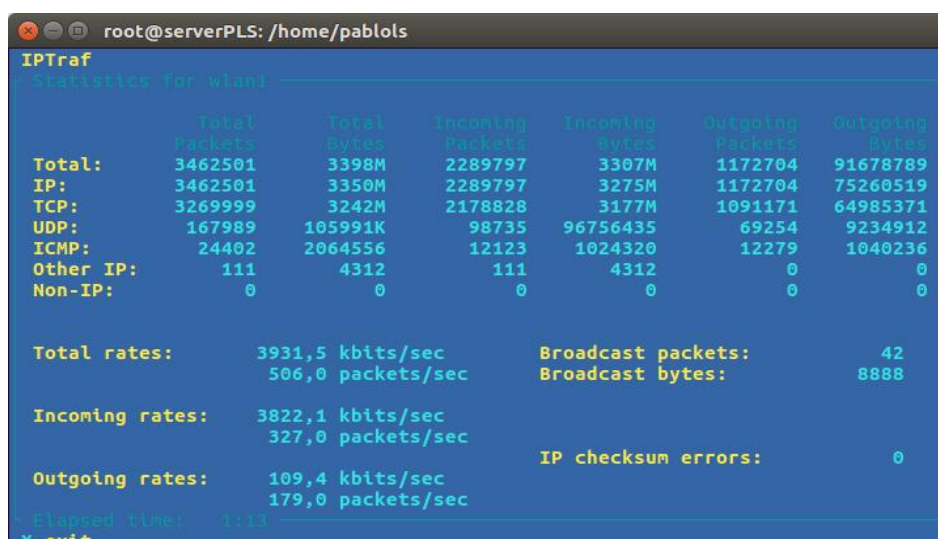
root@serverPLS: /home/pablols

IPTraf

Statistics for wlan1

| | Total Packets | Total Bytes | Incoming Packets | Incoming Bytes | Outgoing Packets | Outgoing Bytes |
|---|---|---|---|---|---|---|
| Total: | 3462501 | 3398M | 2289797 | 3307M | 1172704 | 91678789 |
| IP: | 3462501 | 3350M | 2289797 | 3275M | 1172704 | 75260519 |
| TCP: | 3269999 | 3242M | 2178828 | 3177M | 1091171 | 64985371 |
| UDP: | 167989 | 105991K | 98735 | 96756435 | 69254 | 9234912 |
| ICMP: | 24402 | 2064556 | 12123 | 1024320 | 12279 | 1040236 |
| Other IP: | 111 | 4312 | 111 | 4312 | 0 | 0 |
| Non-IP: | 0 | 0 | 0 | 0 | 0 | 0 |

Total rates: 3931,5 kbits/sec
506,0 packets/sec

Broadcast packets: 42
Broadcast bytes: 8888

Incoming rates: 3822,1 kbits/sec
327,0 packets/sec

IP checksum errors: 0

Outgoing rates: 109,4 kbits/sec
179,0 packets/sec

Elapsed time: 1:13

X-exit